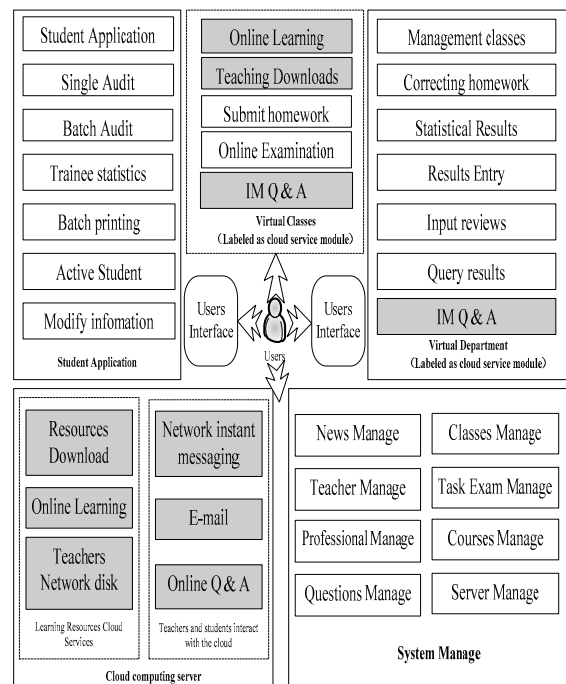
Student Application

Single Audit

Batch Audit

Trainee statistics

Batch printing

Active Student

Modify infomation

Student Application

Online Learning

Teaching Downloads

Submit homework

Online Examination

IM Q & A

Virtual Classes
（Labeled as cloud service module）

Management classes

Correcting homework

Statistical Results

Results Entry

Input reviews

Query results

IM Q & A

Virtual Department
（Labeled as cloud service module）

Users Interface

Users

Users Interface

Resources Download

Online Learning

Teachers Network disk

Learning Resources Cloud Services

Network instant messaging

E-mail

Online Q & A

Teachers and students interact with the cloud

Cloud computing server

News Manage

Classes Manage

Teacher Manage

Task Exam Manage

Professional Manage

Courses Manage

Questions Manage

Server Manage

System Manage